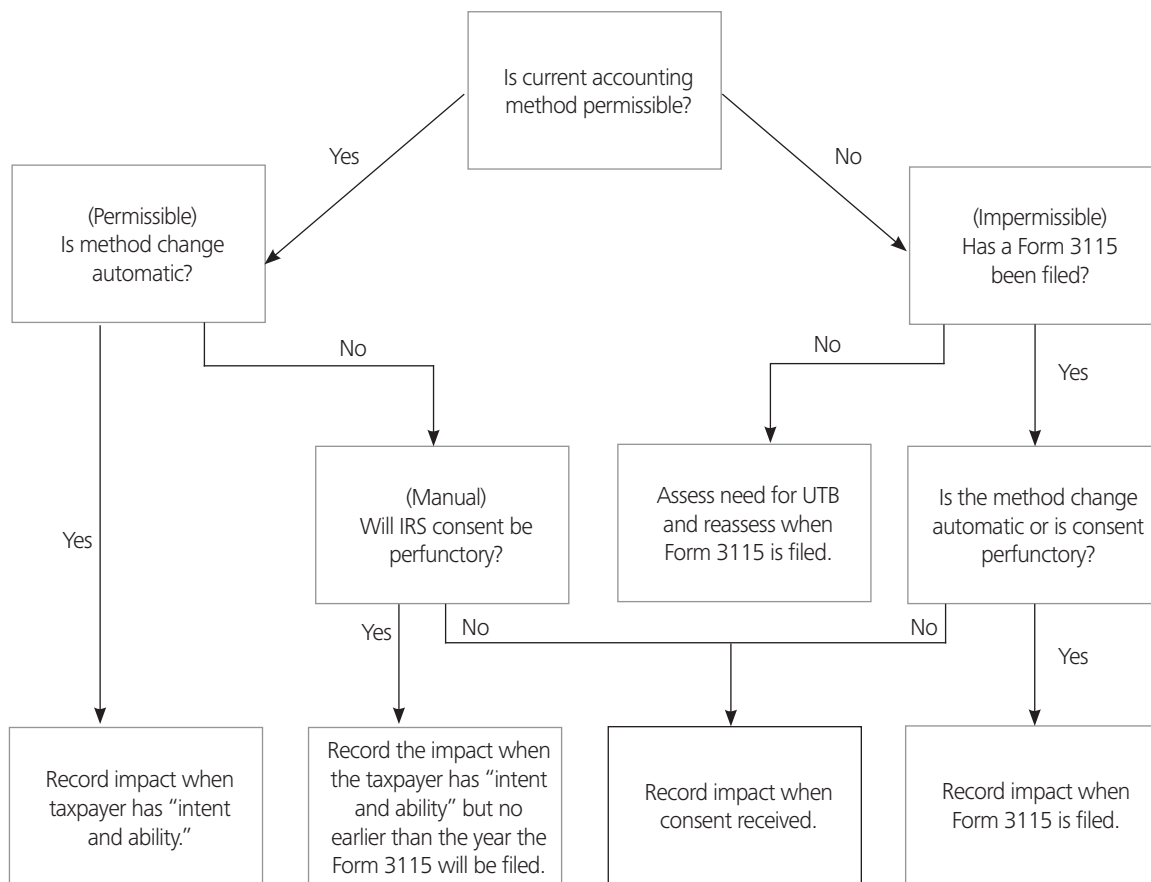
Is current accounting method permissible?

Yes

No

(Permissible) Is method change automatic?

(Impermissible) Has a Form 3115 been filed?

No

No

Yes

(Manual) Will IRS consent be perfunctory?

Assess need for UTB and reassess when Form 3115 is filed.

Is the method change automatic or is consent perfunctory?

Yes

Yes

No

No

Yes

Record impact when taxpayer has "intent and ability."

Record the impact when the taxpayer has "intent and ability" but no earlier than the year the Form 3115 will be filed.

Record impact when consent received.

Record impact when Form 3115 is filed.